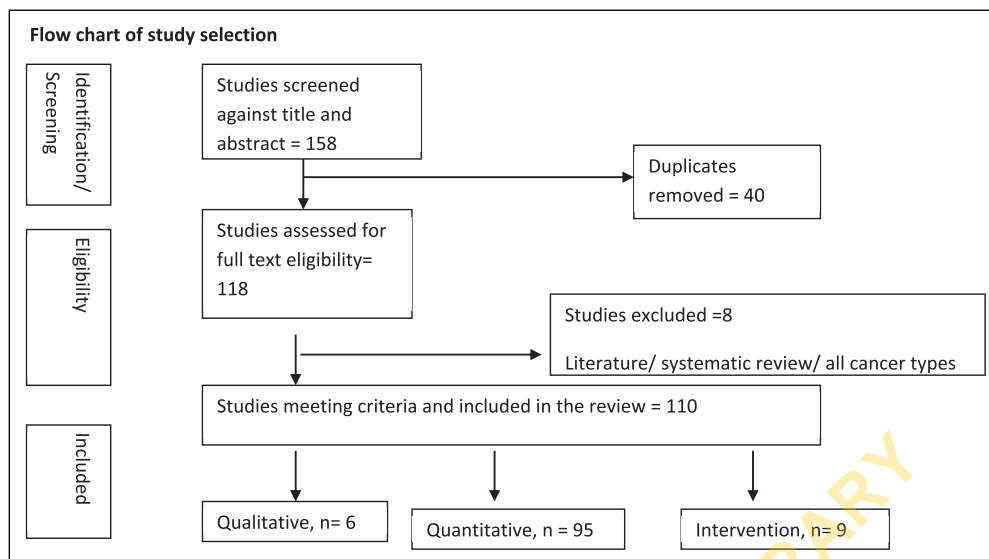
Flow chart of study selection

Identification/ Screening

Studies screened against title and abstract = 158

Duplicates removed = 40

Eligibility

Studies assessed for full text eligibility= 118

Studies excluded =8

Literature/ systematic review/ all cancer types

Studies meeting criteria and included in the review = 110

Included

Qualitative, n= 6

Quantitative, n = 95

Intervention, n= 9

PARY